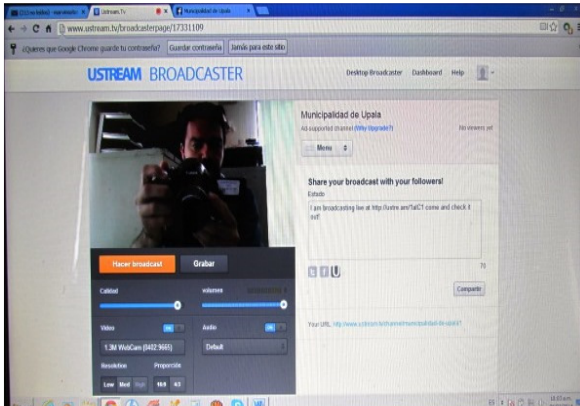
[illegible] | Ustream.Tv | Municipalidad de Upala

www.ustream.tv/broadcasterpage/17331109

¿Quieres que Google Chrome guarde tu contraseña? Guardar contraseña Jamás para este sitio

USTREAM BROADCASTER

Desktop Broadcaster Dashboard Help

Municipalidad de Upala

Ad supported channel (Why Upgrade?)

No viewers yet

Menu

Share your broadcast with your followers!

Estado

I am broadcasting live at http://ustre.am/?aCT come and check it out!

70

Compartir

Your URL: http://www.ustream.tv/channel/municipalidad-de-upala

Hacer broadcast

Grabar

Calidad

volumen

Video

ON

Audio

ON

1.3M WebCam (0402:9665)

Default

Resolution

Proporción

Low Med High

16:9 4:3